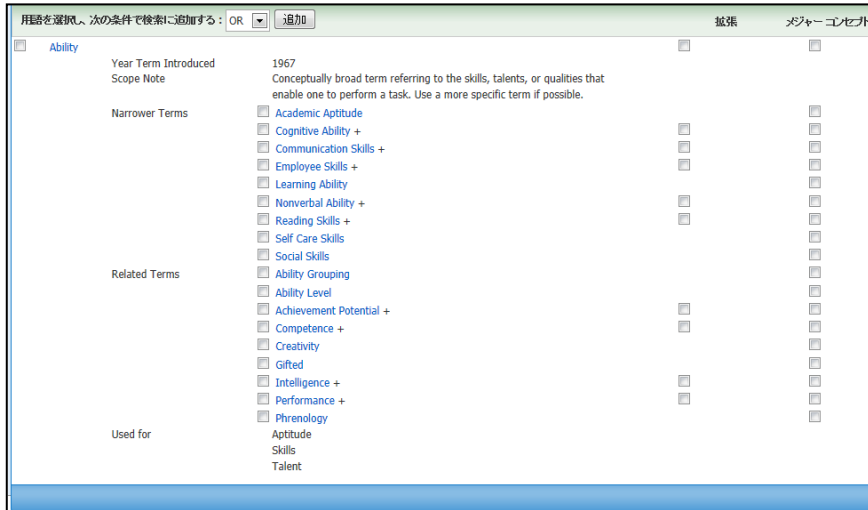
用語を選択し、次の条件で検索に追加する : OR 追加

拡張

メジャー コンセプト

Ability

Year Term Introduced 1967

Scope Note Conceptually broad term referring to the skills, talents, or qualities that enable one to perform a task. Use a more specific term if possible.

Narrower Terms
Academic Aptitude
Cognitive Ability +
Communication Skills +
Employee Skills +
Learning Ability
Nonverbal Ability +
Reading Skills +
Self Care Skills
Social Skills

Related Terms
Ability Grouping
Ability Level
Achievement Potential +
Competence +
Creativity
Gifted
Intelligence +
Performance +
Phrenology

Used for
Aptitude
Skills
Talent